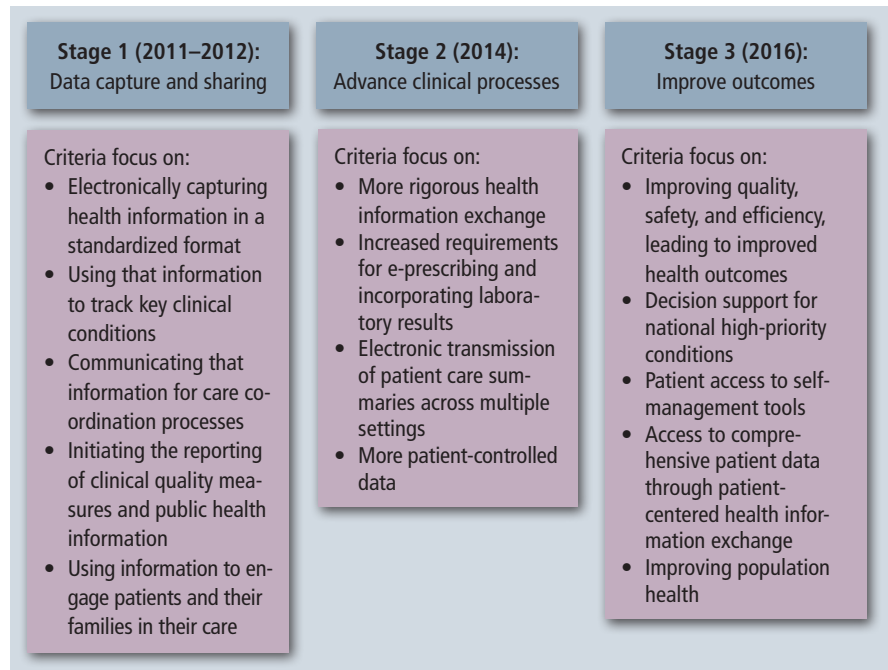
**Stage 1 (2011–2012):**
Data capture and sharing

Criteria focus on:
- Electronically capturing health information in a standardized format
- Using that information to track key clinical conditions
- Communicating that information for care coordination processes
- Initiating the reporting of clinical quality measures and public health information
- Using information to engage patients and their families in their care

**Stage 2 (2014):**
Advance clinical processes

Criteria focus on:
- More rigorous health information exchange
- Increased requirements for e-prescribing and incorporating laboratory results
- Electronic transmission of patient care summaries across multiple settings
- More patient-controlled data

**Stage 3 (2016):**
Improve outcomes

Criteria focus on:
- Improving quality, safety, and efficiency, leading to improved health outcomes
- Decision support for national high-priority conditions
- Patient access to self-management tools
- Access to comprehensive patient data through patient-centered health information exchange
- Improving population health